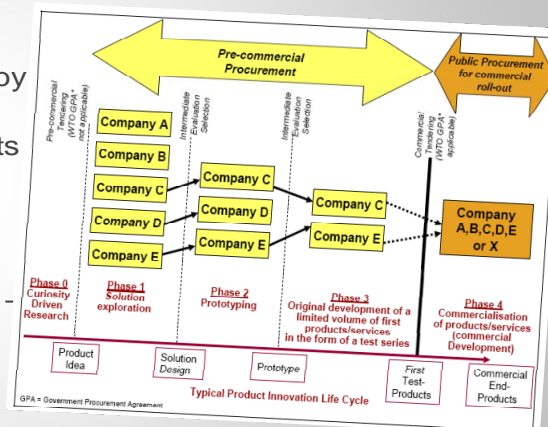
by

ts

-

Pre-commercial Procurement

Public Procurement for commercial roll-out

Pre-commercial Tendering (WTO GPA* not applicable)

Intermediate Evaluation Selection

Intermediate Evaluation Selection

Commercial Tendering (WTO GPA* applicable)

Company A

Company B

Company C

Company D

Company E

Company C

Company D

Company E

Company C

Company E

Company A,B,C,D,E or X

Phase 0 Curiosity Driven Research

Phase 1 Solution exploration

Phase 2 Prototyping

Phase 3 Original development of a limited volume of first products/services in the form of a test series

Phase 4 Commercialisation of products/services (commercial Development)

Product Idea

Solution Design

Prototype

First Test-Products

Commercial End-Products

Typical Product Innovation Life Cycle

GPA = Government Procurement Agreement